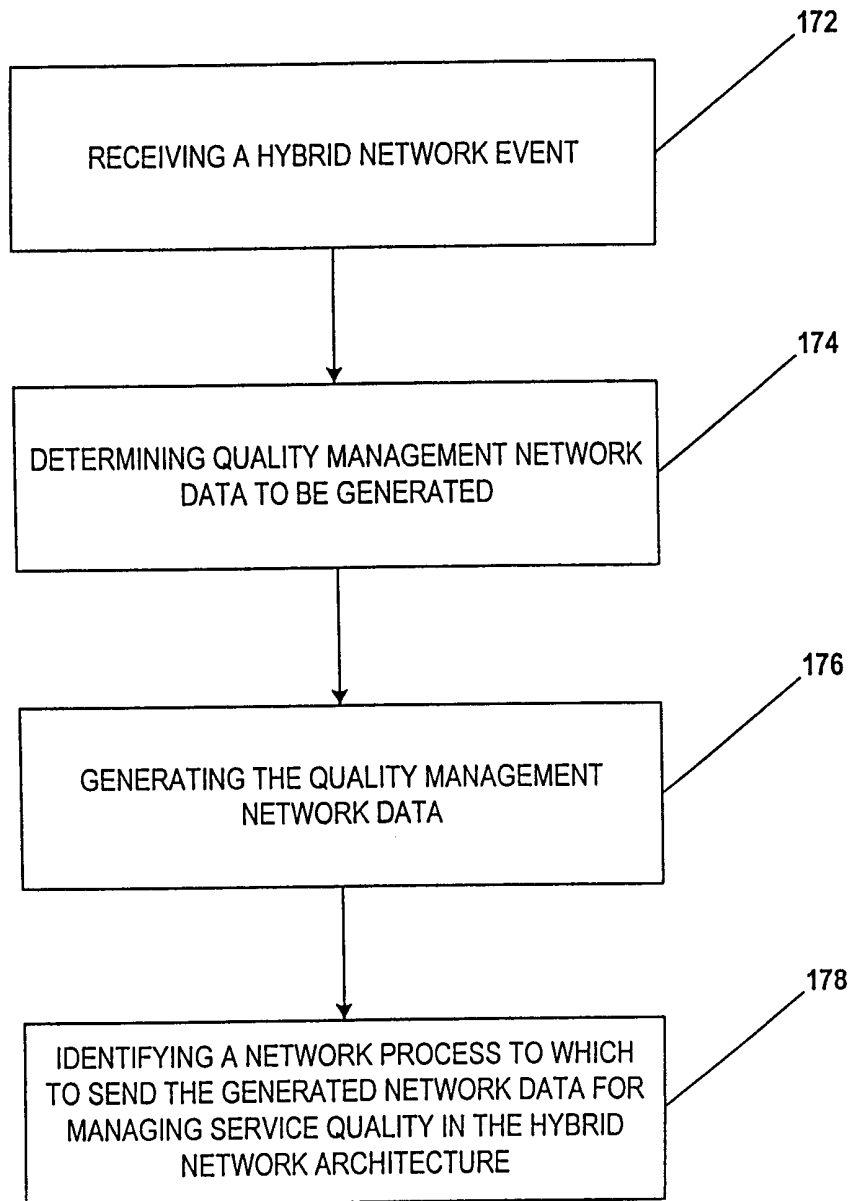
172

RECEIVING A HYBRID NETWORK EVENT

174

DETERMINING QUALITY MANAGEMENT NETWORK DATA TO BE GENERATED

176

GENERATING THE QUALITY MANAGEMENT NETWORK DATA

178

IDENTIFYING A NETWORK PROCESS TO WHICH TO SEND THE GENERATED NETWORK DATA FOR MANAGING SERVICE QUALITY IN THE HYBRID NETWORK ARCHITECTURE